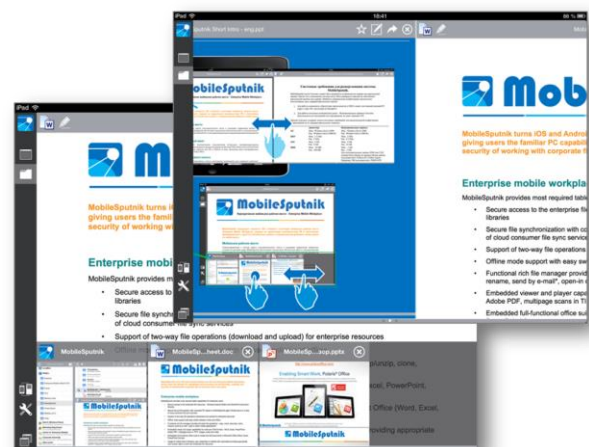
iPad
18:41
Sputnik Short Intro - eng.ppt

MobileSputnik

MobileSputnik turns iOS and Android giving users the familiar PC capabili security of working with corporate f

Enterprise mobile workplac

MobileSputnik provides most required table

Secure access to the enterprise fil libraries

Secure file synchronization with co of cloud consumer file sync service

Support of two-way file operations

Offline mode support with easy sw

Functional rich file manager provid rename, send by e-mail*, open-in

Embedded viewer and player capa Adobe PDF, multipage scans in TI

Embedded full-functional office su

iPad

MobileSputnik turns i giving users the famil security of working w

Enterprise mobil

MobileSputnik provides m

Secure access to libraries

Secure file synch of cloud consumer file sync services

Support of two-way file operations (download and upload) for enterprise resources

Offline m

MobileSputnik
MobileSputnik
MobileSputnik.....heet.doc
MobileSputnik....app.pptx
Enabling Smart Work. Polaris® Office
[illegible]

MobileSputnik